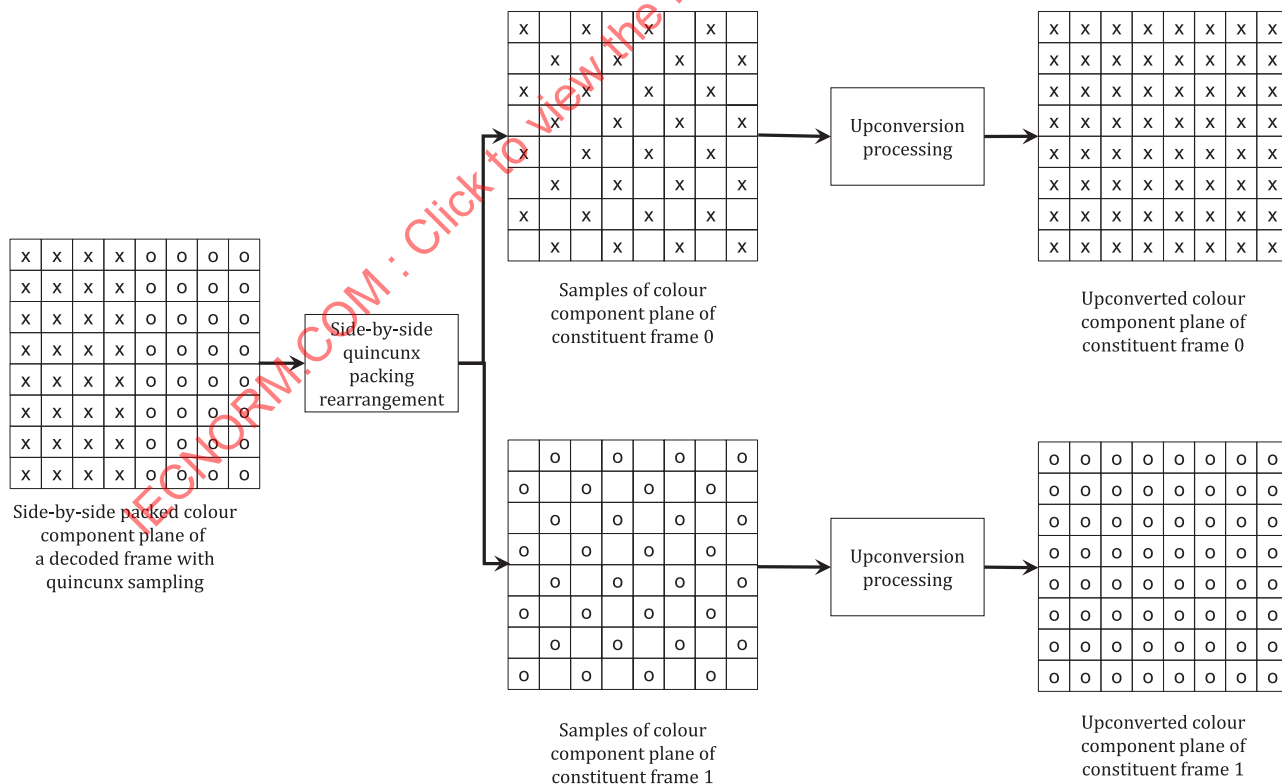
| x | x | x | x | o | o | o | o |
|---|---|---|---|---|---|---|---|
| x | x | x | x | o | o | o | o |
| x | x | x | x | o | o | o | o |
| x | x | x | x | o | o | o | o |
| x | x | x | x | o | o | o | o |
| x | x | x | x | o | o | o | o |
| x | x | x | x | o | o | o | o |
| x | x | x | x | o | o | o | o |

Side-by-side packed colour component plane of a decoded frame with quincunx sampling

Side-by-side quincunx packing rearrangement

| x | | x | | x | | x | |
|---|---|---|---|---|---|---|---|
| | x | | x | | x | | x |
| x | | x | | x | | x | |
| | x | | x | | x | | x |
| x | | x | | x | | x | |
| | x | | x | | x | | x |
| x | | x | | x | | x | |
| | x | | x | | x | | x |

Samples of colour component plane of constituent frame 0

Upconversion processing

| x | x | x | x | x | x | x | x |
|---|---|---|---|---|---|---|---|
| x | x | x | x | x | x | x | x |
| x | x | x | x | x | x | x | x |
| x | x | x | x | x | x | x | x |
| x | x | x | x | x | x | x | x |
| x | x | x | x | x | x | x | x |
| x | x | x | x | x | x | x | x |
| x | x | x | x | x | x | x | x |

Upconverted colour component plane of constituent frame 0

| | o | | o | | o | | o |
|---|---|---|---|---|---|---|---|
| o | | o | | o | | o | |
| | o | | o | | o | | o |
| o | | o | | o | | o | |
| | o | | o | | o | | o |
| o | | o | | o | | o | |
| | o | | o | | o | | o |
| o | | o | | o | | o | |

Samples of colour component plane of constituent frame 1

Upconversion processing

| o | o | o | o | o | o | o | o |
|---|---|---|---|---|---|---|---|
| o | o | o | o | o | o | o | o |
| o | o | o | o | o | o | o | o |
| o | o | o | o | o | o | o | o |
| o | o | o | o | o | o | o | o |
| o | o | o | o | o | o | o | o |
| o | o | o | o | o | o | o | o |
| o | o | o | o | o | o | o | o |

Upconverted colour component plane of constituent frame 1

IECNORM.COM : Click to view the